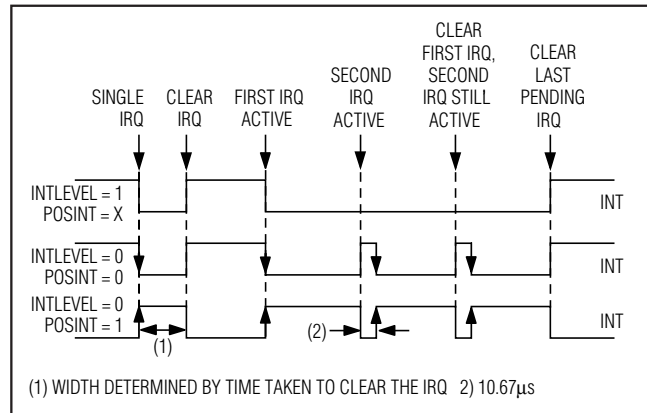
SINGLE IRQ

CLEAR IRQ

FIRST IRQ ACTIVE

SECOND IRQ ACTIVE

CLEAR FIRST IRQ, SECOND IRQ STILL ACTIVE

CLEAR LAST PENDING IRQ

INTLEVEL = 1
POSINT = X

INT

INTLEVEL = 0
POSINT = 0

INT

INTLEVEL = 0
POSINT = 1

INT

(1)

(2)

(1) WIDTH DETERMINED BY TIME TAKEN TO CLEAR THE IRQ 2) 10.67$\mu$s